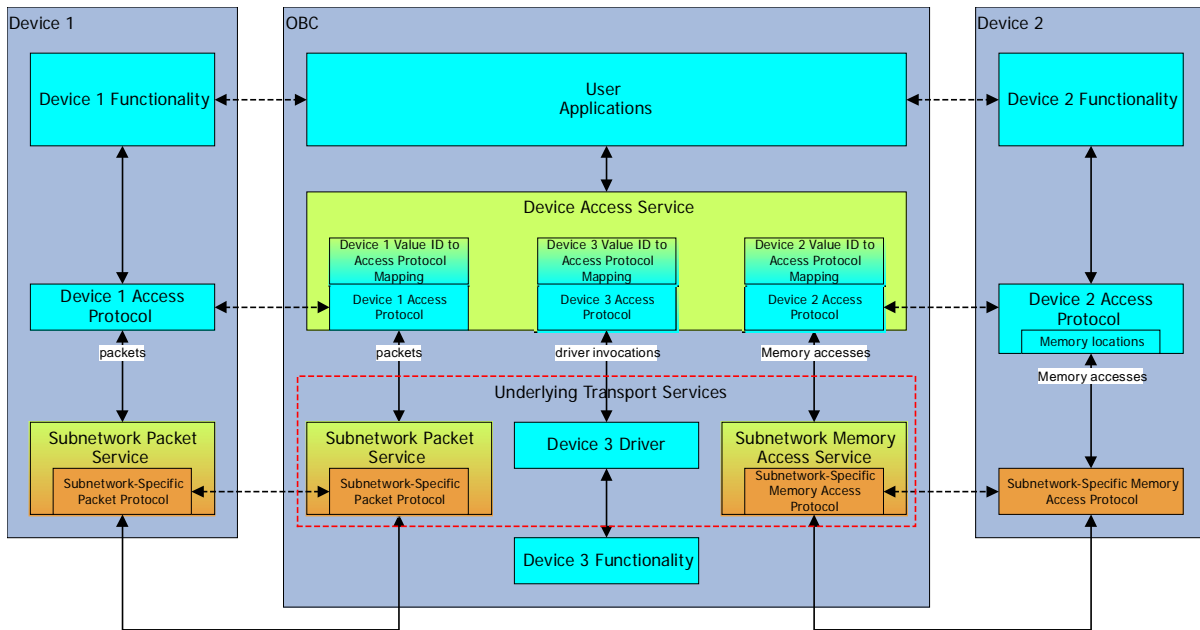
Device 1

Device 1 Functionality

Device 1 Access Protocol

packets

Subnetwork Packet Service

Subnetwork-Specific Packet Protocol

OBC

User Applications

Device Access Service

Device 1 Value ID to Access Protocol Mapping

Device 1 Access Protocol

Device 3 Value ID to Access Protocol Mapping

Device 3 Access Protocol

Device 2 Value ID to Access Protocol Mapping

Device 2 Access Protocol

packets

driver invocations

Memory accesses

Underlying Transport Services

Subnetwork Packet Service

Subnetwork-Specific Packet Protocol

Device 3 Driver

Subnetwork Memory Access Service

Subnetwork-Specific Memory Access Protocol

Device 3 Functionality

Device 2

Device 2 Functionality

Device 2 Access Protocol

Memory locations

Memory accesses

Subnetwork-Specific Memory Access Protocol